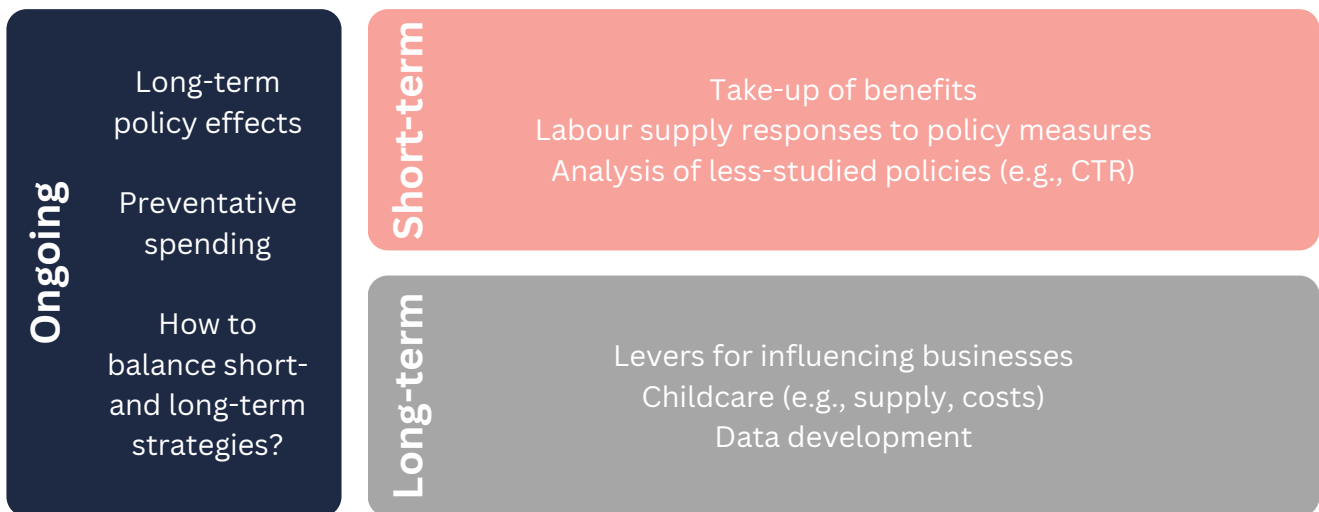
Ongoing

Long-term policy effects

Preventative spending

How to balance short- and long-term strategies?

Short-term

Take-up of benefits
Labour supply responses to policy measures
Analysis of less-studied policies (e.g., CTR)

Long-term

Levers for influencing businesses
Childcare (e.g., supply, costs)
Data development